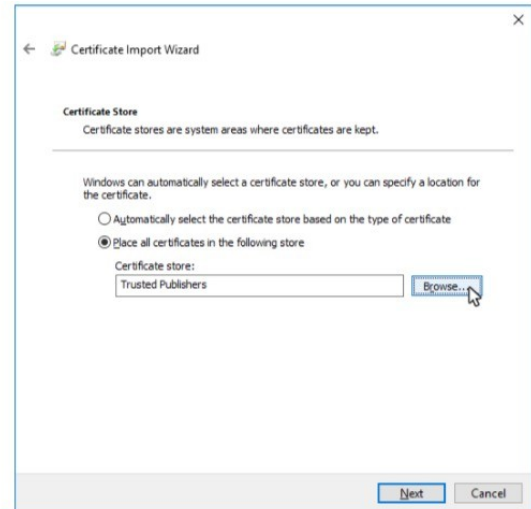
×

← Certificate Import Wizard

Certificate Store
Certificate stores are system areas where certificates are kept.

Windows can automatically select a certificate store, or you can specify a location for the certificate.

Automatically select the certificate store based on the type of certificate

Place all certificates in the following store

Certificate store:
Trusted Publishers

Browse...

Next Cancel